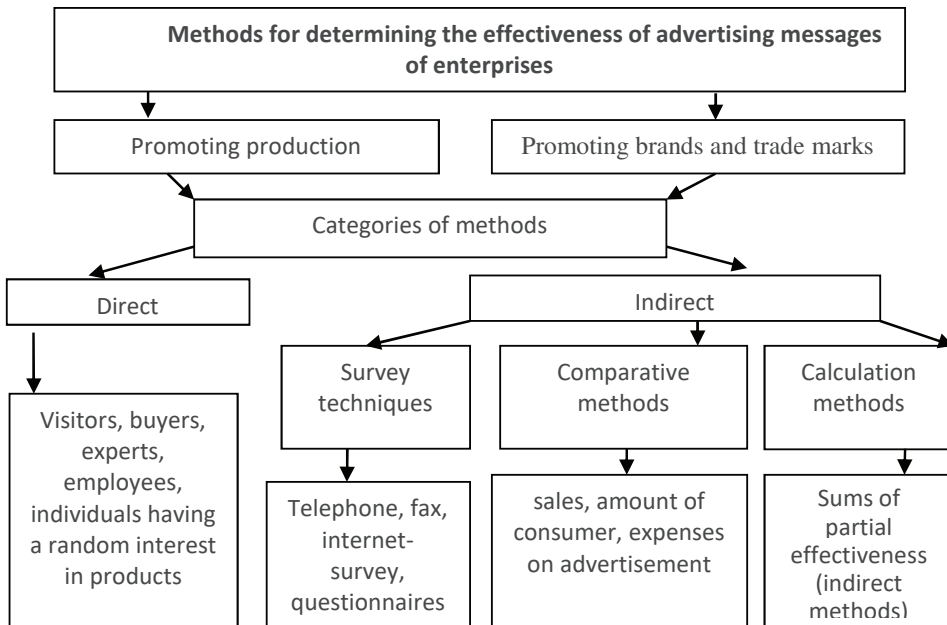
Methods for determining the effectiveness of advertising messages of enterprises

Promoting production

Promoting brands and trade marks

Categories of methods

Direct

Indirect

Visitors, buyers, experts, employees, individuals having a random interest in products

Survey techniques

Telephone, fax, internet-survey, questionnaires

Comparative methods

sales, amount of consumer, expenses on advertisement

Calculation methods

Sums of partial effectiveness (indirect methods)